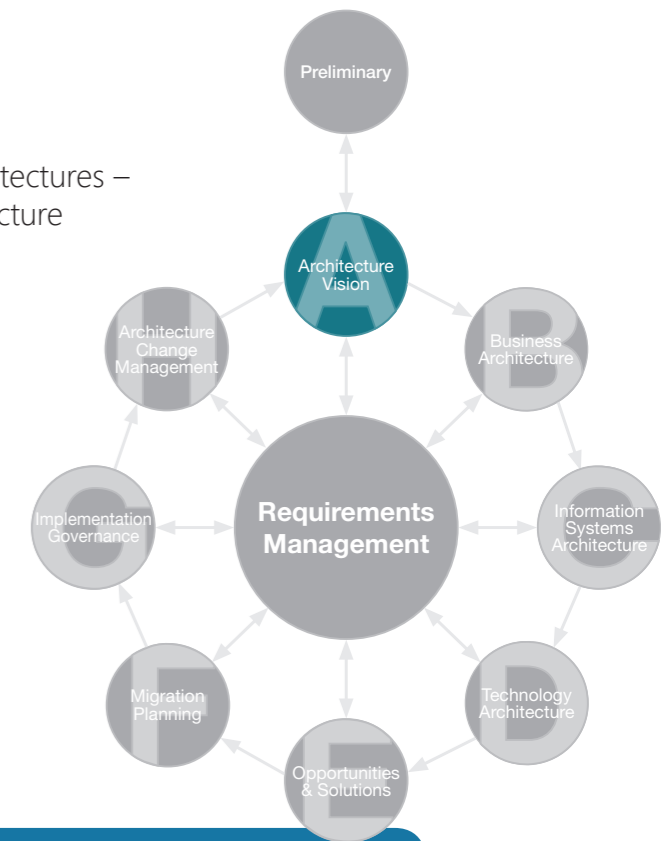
tectures –
cture

Preliminary

A
Architecture Vision

H
Architecture Change Management

B
Business Architecture

Requirements Management

G
Implementation Governance

C
Information Systems Architecture

F
Migration Planning

D
Technology Architecture

E
Opportunities & Solutions